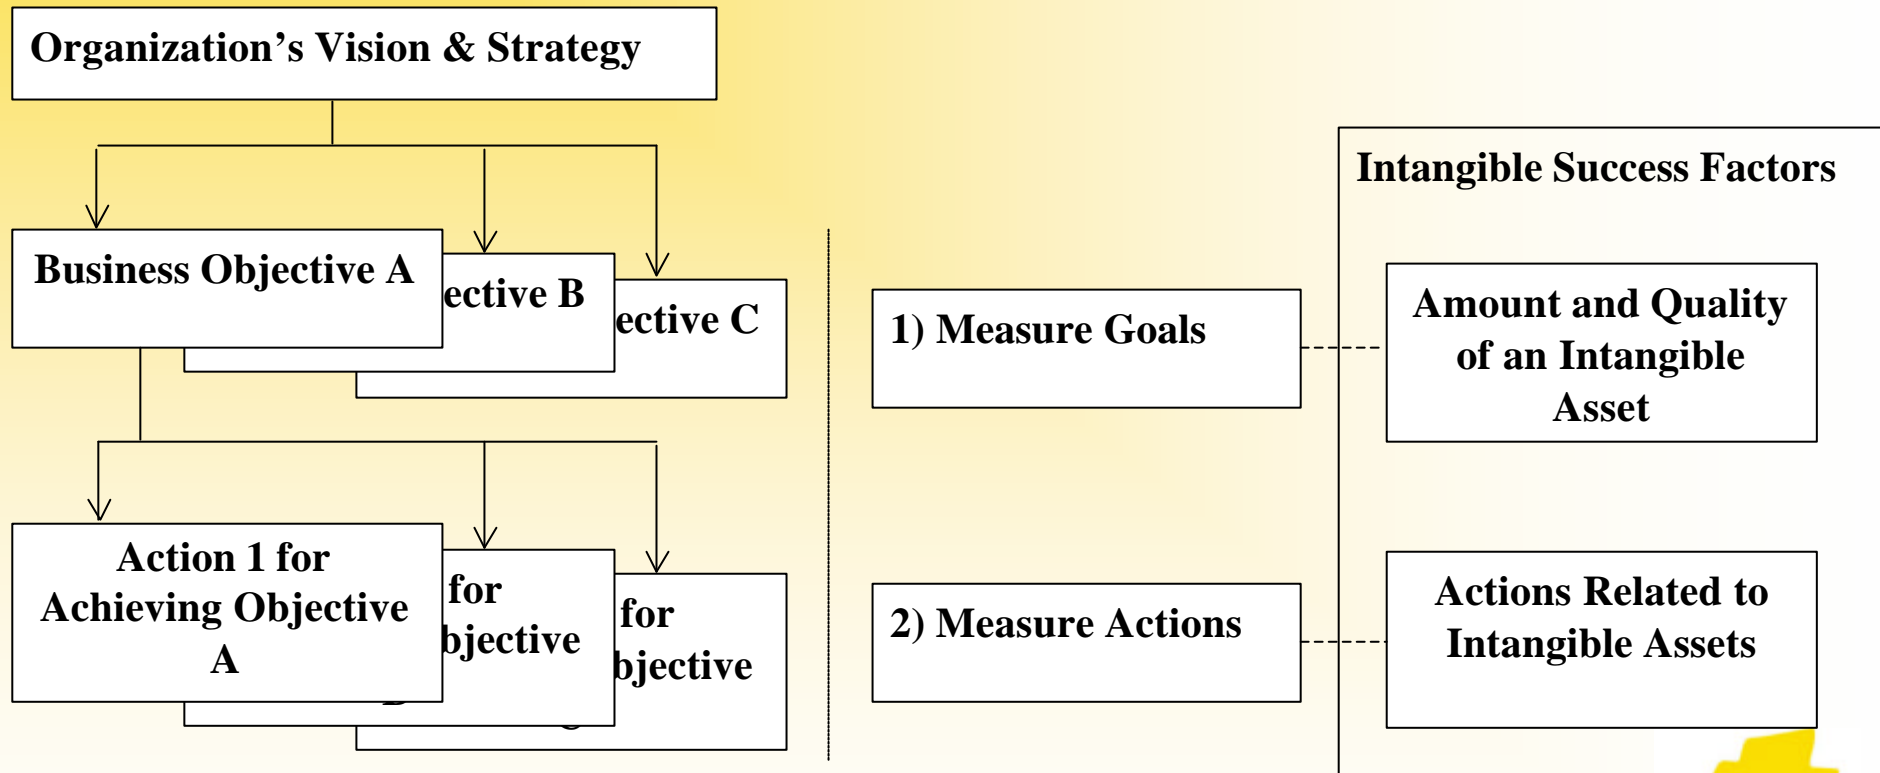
Organization's Vision & Strategy

Business Objective A

ective B

ective C

Action 1 for Achieving Objective A

for bjective

for bjective

1) Measure Goals

2) Measure Actions

Intangible Success Factors

Amount and Quality of an Intangible Asset

Actions Related to Intangible Assets